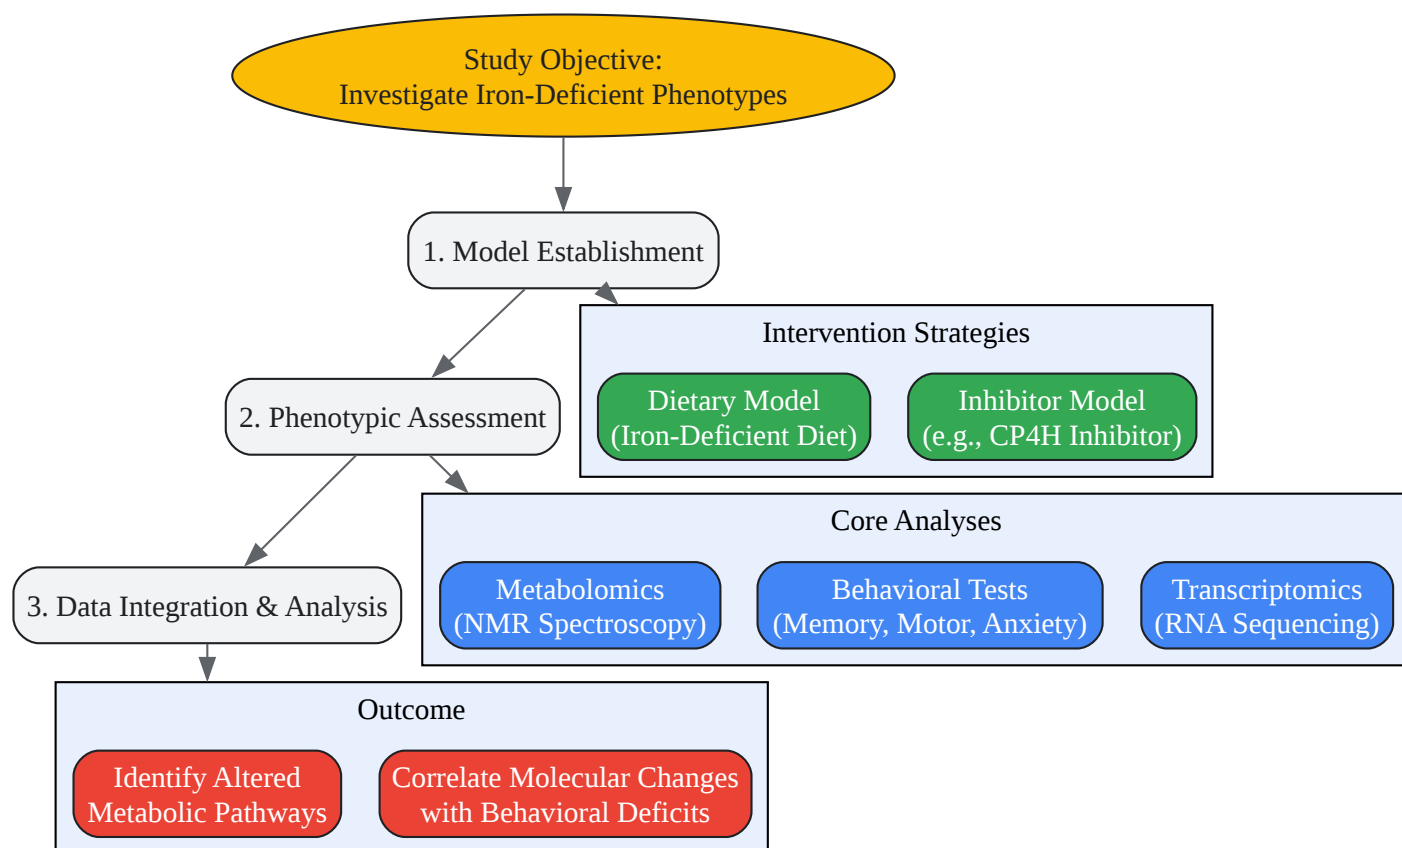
Study Objective:
Investigate Iron-Deficient Phenotypes

1. Model Establishment

Intervention Strategies

Dietary Model
(Iron-Deficient Diet)

Inhibitor Model
(e.g., CP4H Inhibitor)

2. Phenotypic Assessment

Core Analyses

Metabolomics
(NMR Spectroscopy)

Behavioral Tests
(Memory, Motor, Anxiety)

Transcriptomics
(RNA Sequencing)

3. Data Integration & Analysis

Outcome

Identify Altered
Metabolic Pathways

Correlate Molecular Changes
with Behavioral Deficits